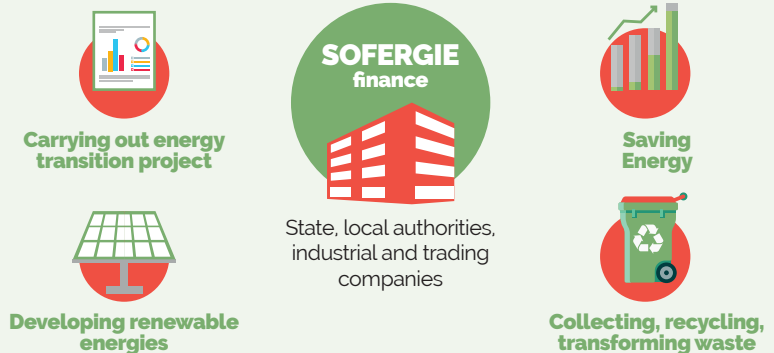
SOFERGIE
finance

Carrying out energy transition project

Saving Energy

State, local authorities, industrial and trading companies

Developing renewable energies

Collecting, recycling, transforming waste